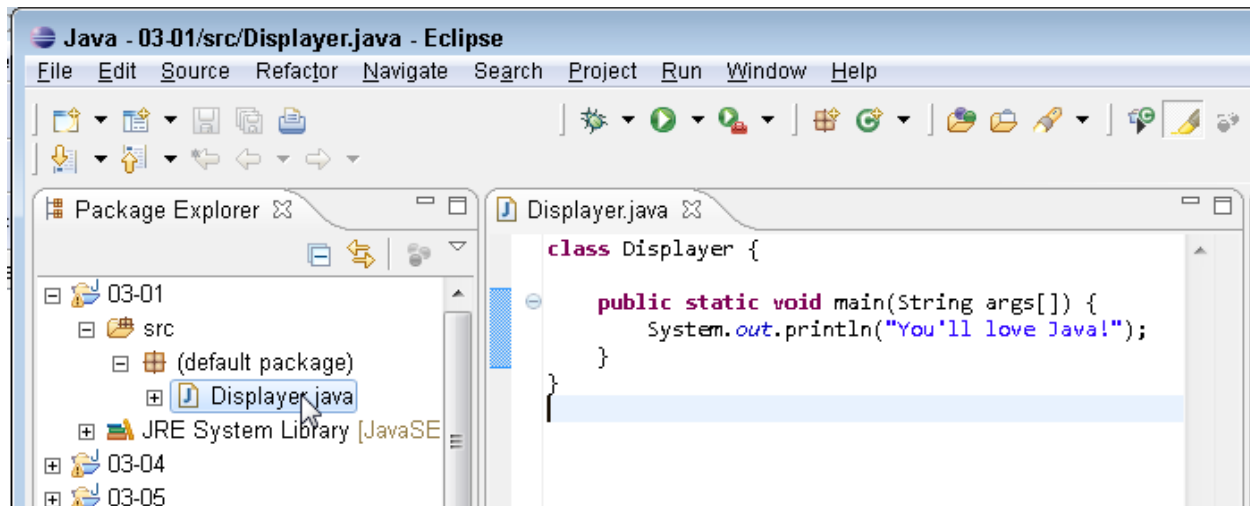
Java - 03-01/src/Displayer.java - Eclipse

File Edit Source Refactor Navigate Search Project Run Window Help

Package Explorer

03-01
src
(default package)
Displayer.java
JRE System Library [JavaSE
03-04
03-05

Displayer.java

class Displayer {

public static void main(String args[]) {
System.out.println("You'll love Java!");
}
}